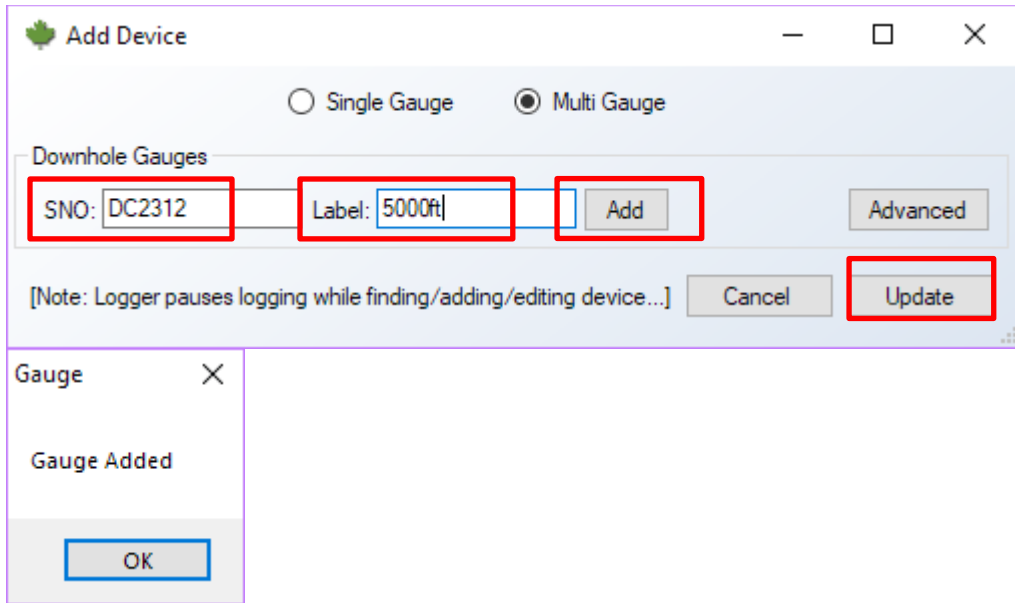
Add Device

Single Gauge
Multi Gauge

Downhole Gauges

SNO: DC2312
Label: 5000ft
Add
Advanced

[Note: Logger pauses logging while finding/adding/editing device...]
Cancel
Update

Gauge

Gauge Added

OK